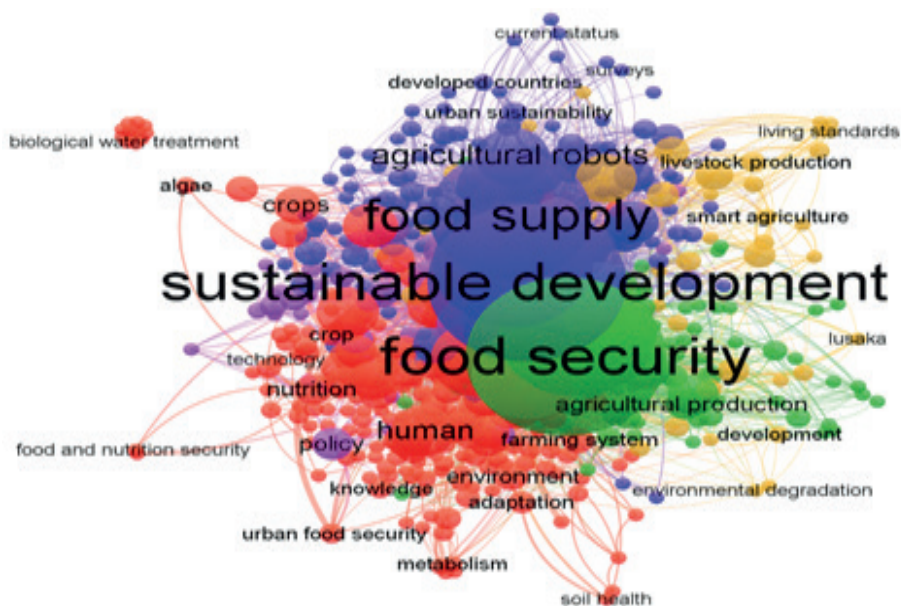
current status
developed countries
surveys
urban sustainability
biological water treatment
living standards
agricultural robots
livestock production
algae
crops
food supply
smart agriculture
sustainable development
crop
lusaka
technology
food security
nutrition
agricultural production
human
development
food and nutrition security
policy
farming system
environment
knowledge
environmental degradation
adaptation
urban food security
metabolism
soil health